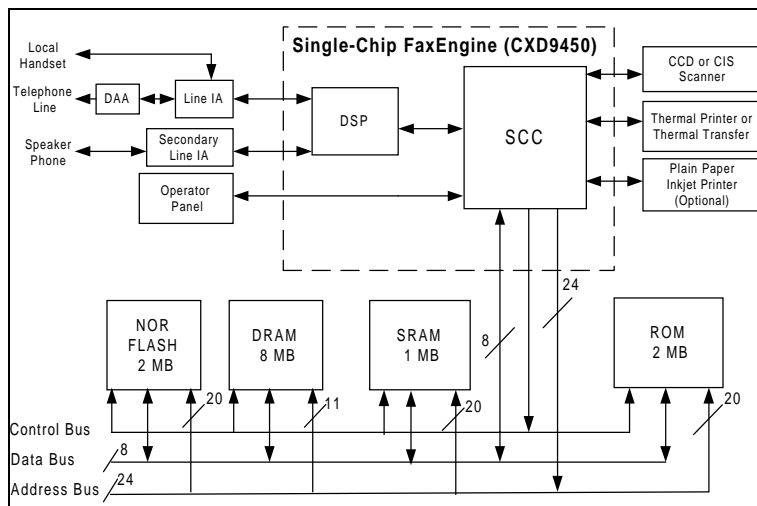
Single-Chip FaxEngine (CXD9450)

Local Handset

Telephone Line

DAA

Line IA

Speaker Phone

Secondary Line IA

Operator Panel

DSP

SCC

CCD or CIS Scanner

Thermal Printer or Thermal Transfer

Plain Paper Inkjet Printer (Optional)

NOR FLASH 2 MB

DRAM 8 MB

SRAM 1 MB

ROM 2 MB

8

24

20

11

20

20

Control Bus

Data Bus

8

Address Bus

24